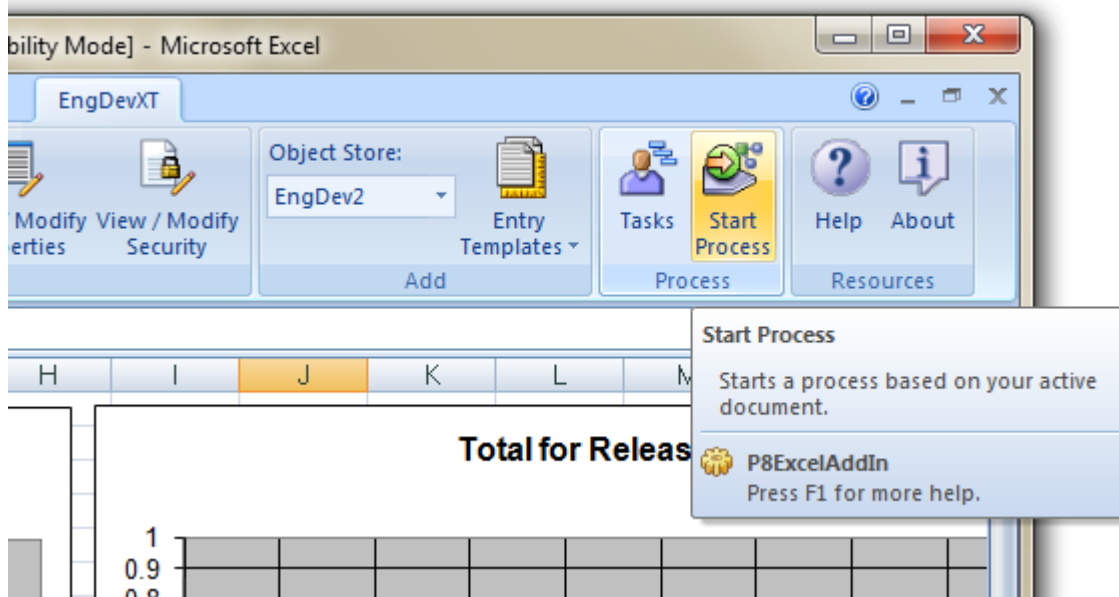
bility Mode] - Microsoft Excel

EngDevXT

Modify View / Modify
erties Security

Object Store:
EngDev2
Entry Templates
Add

Tasks Start Process
Process

Help About
Resources

H I J K L M

Total for Releas

Start Process
Starts a process based on your active document.
P8ExcelAddIn
Press F1 for more help.

1
0.9
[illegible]